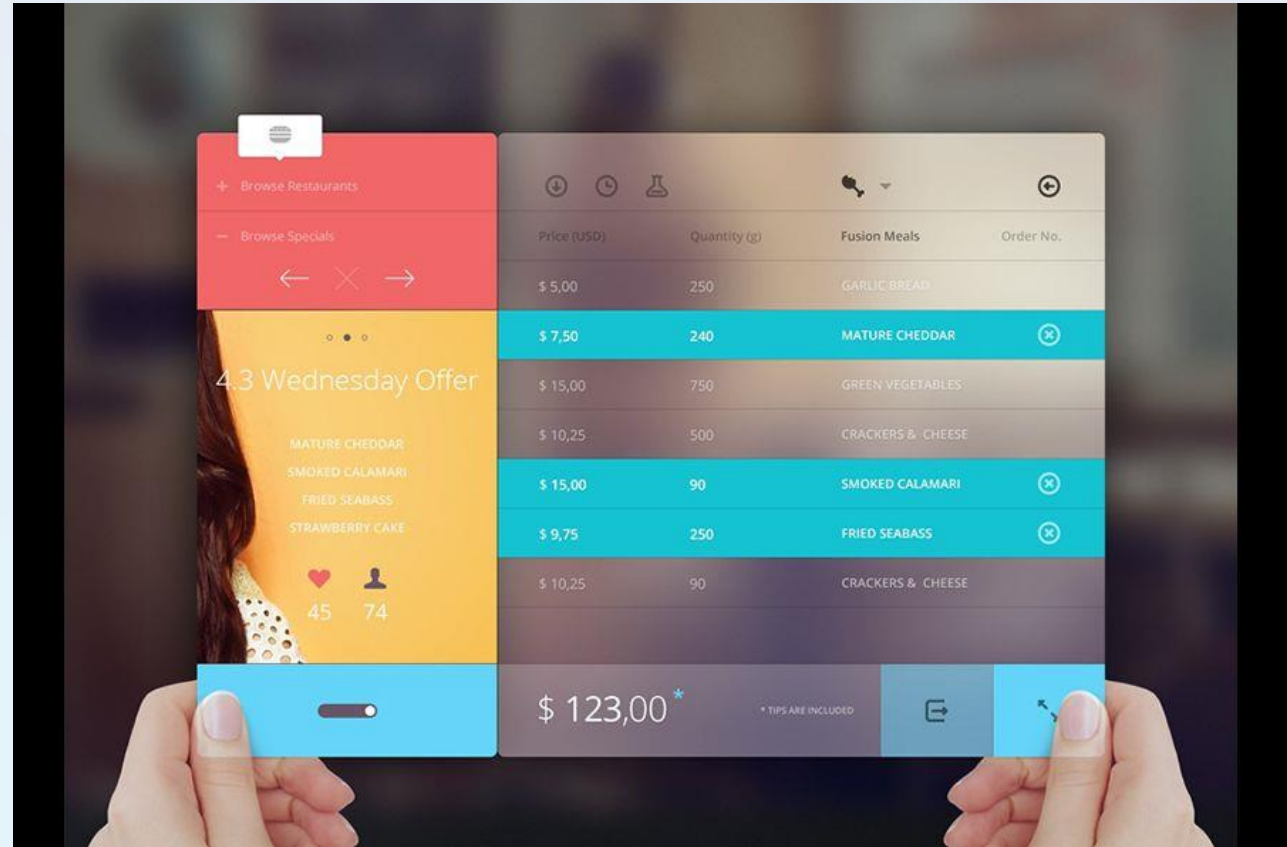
+ Browse Restaurants

− Browse Specials

4.3 Wednesday Offer

MATURE CHEDDAR
SMOKED CALAMARI
FRIED SEABASS
STRAWBERRY CAKE

45 74

| Price (USD) | Quantity (g) | Fusion Meals | Order No. |
|---|---|---|---|
| \$ 5,00 | 250 | GARLIC BREAD | |
| \$ 7,50 | 240 | MATURE CHEDDAR | |
| \$ 15,00 | 750 | GREEN VEGETABLES | |
| \$ 10,25 | 500 | CRACKERS & CHEESE | |
| \$ 15,00 | 90 | SMOKED CALAMARI | |
| \$ 9,75 | 250 | FRIED SEABASS | |
| \$ 10,25 | 90 | CRACKERS & CHEESE | |

\$ 123,00*

* TIPS ARE INCLUDED